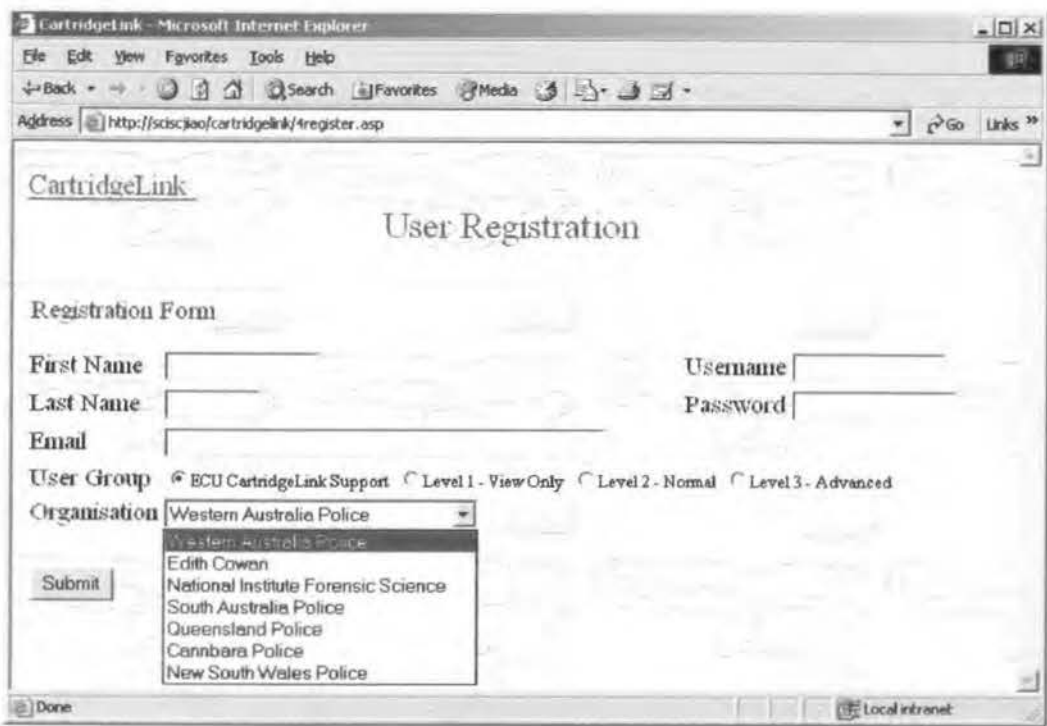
CartridgeLink - Microsoft Internet Explorer

File Edit View Favorites Tools Help

Back Search Favorites Media

Address http://sciscjiao/cartridgelink/4register.asp Go Links

CartridgeLink

User Registration

Registration Form

First Name

Username

Last Name

Password

Email

User Group ECU CartridgeLink Support Level 1 - View Only Level 2 - Normal Level 3 - Advanced

Organisation Western Australia Police

Western Australia Police
Edith Cowan
National Institute Forensic Science
South Australia Police
Queensland Police
Cannbara Police
New South Wales Police

Submit

Done

Local intranet